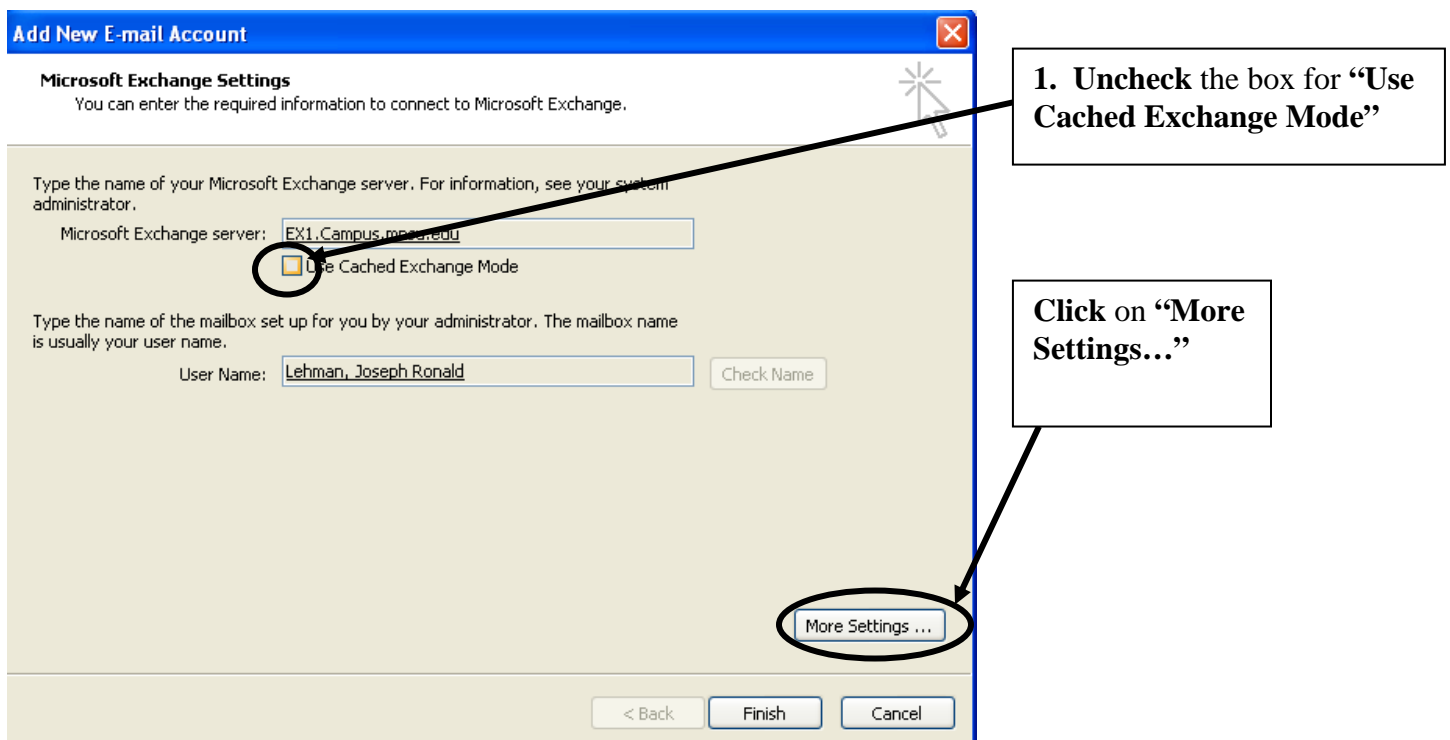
Add New E-mail Account

Microsoft Exchange Settings
You can enter the required information to connect to Microsoft Exchange.

Type the name of your Microsoft Exchange server. For information, see your system administrator.

Microsoft Exchange server: EX1.Campus.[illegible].edu

Use Cached Exchange Mode

Type the name of the mailbox set up for you by your administrator. The mailbox name is usually your user name.

User Name: Lehman, Joseph Ronald

Check Name

More Settings ...

< Back

Finish

Cancel

1. **Uncheck** the box for **"Use Cached Exchange Mode"**

**Click** on **"More Settings…"**